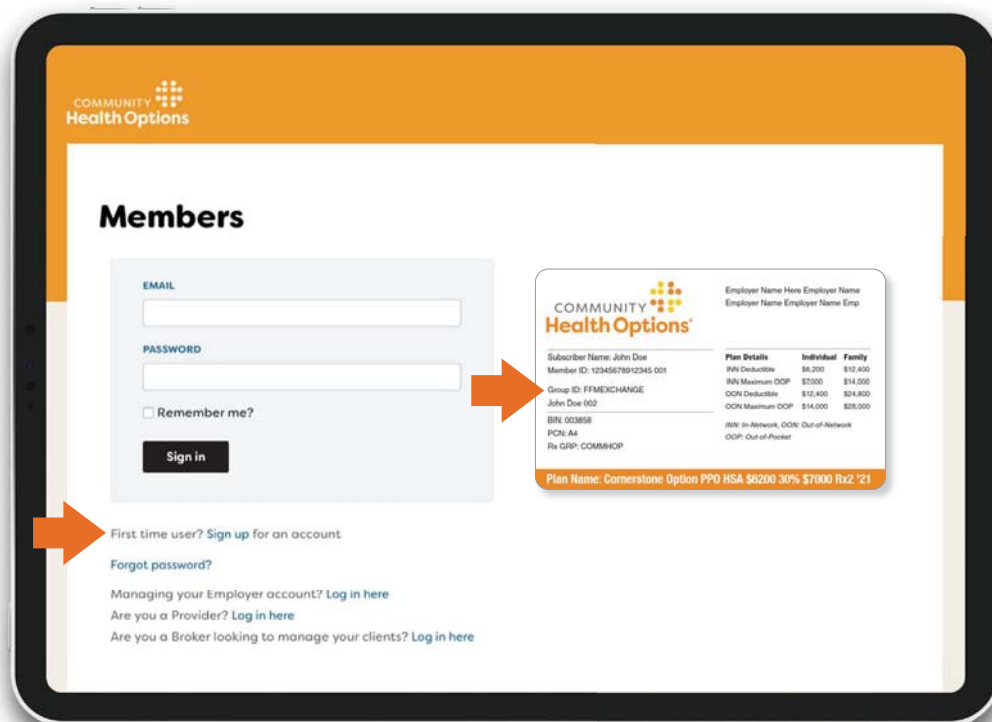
COMMUNITY
Health Options

Members

EMAIL

PASSWORD

Remember me?

Sign in

First time user? Sign up for an account

Forgot password?

Managing your Employer account? Log in here

Are you a Provider? Log in here

Are you a Broker looking to manage your clients? Log in here

COMMUNITY
Health Options

Employer Name Here Employer Name Employer Name Employer Name Emp

Subscriber Name: John Doe
Member ID: 12345678912345 001

Group ID: FFMEXCHANGE
John Doe 002

BIN: 003858
PCN: A4
Rx GRP: COMMHOP

| Plan Details | Individual | Family |
|---|---|---|
| INN Deductible | $6,200 | $12,400 |
| INN Maximum OOP | $7,000 | $14,000 |
| OON Deductible | $12,400 | $24,800 |
| OON Maximum OOP | $14,000 | $28,000 |

INN: In-Network, OON: Out-of-Network
OOP: Out-of-Pocket

Plan Name: Cornerstone Option PPO HSA $6200 30% $7000 Rx2 '21